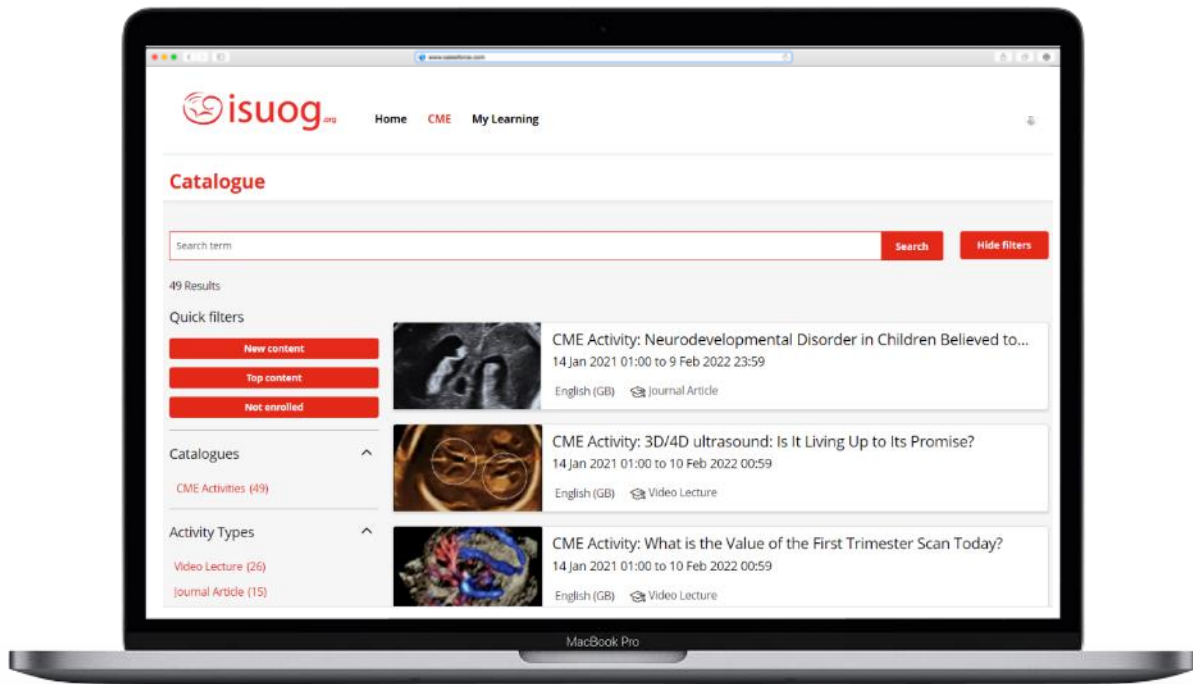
www.isuog.org

isuog.org

Home CME My Learning

Catalogue

Search term

Search

Hide filters

49 Results

Quick filters

New content

Top content

Not enrolled

Catalogues

CME Activities (49)

Activity Types

Video Lecture (26)

Journal Article (15)

CME Activity: Neurodevelopmental Disorder in Children Believed to...

14 Jan 2021 01:00 to 9 Feb 2022 23:59

English (GB) Journal Article

CME Activity: 3D/4D ultrasound: Is It Living Up to Its Promise?

14 Jan 2021 01:00 to 10 Feb 2022 00:59

English (GB) Video Lecture

CME Activity: What is the Value of the First Trimester Scan Today?

14 Jan 2021 01:00 to 10 Feb 2022 00:59

English (GB) Video Lecture

MacBook Pro